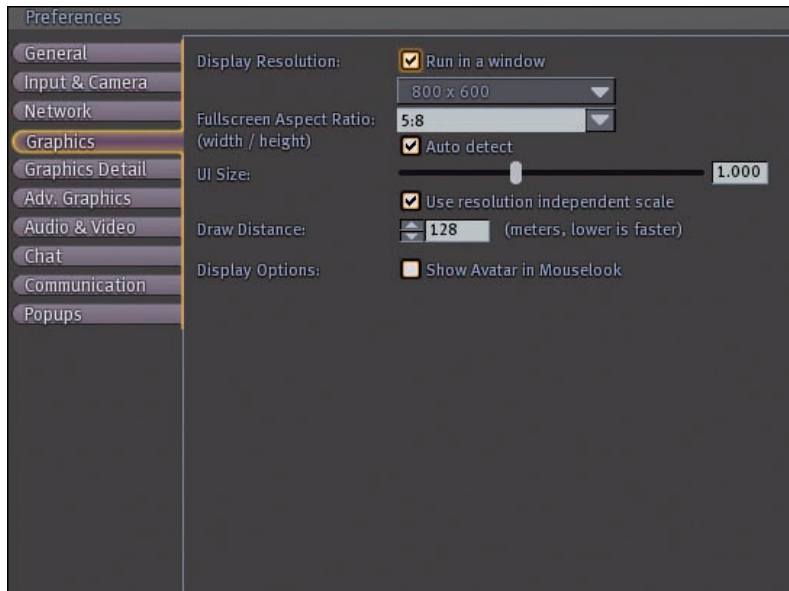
Preferences

General
Input & Camera
Network
Graphics
Graphics Detail
Adv. Graphics
Audio & Video
Chat
Communication
Popups

Display Resolution:
Run in a window
800 x 600
Fullscreen Aspect Ratio: (width / height)
5:8
Auto detect
UI Size:
1.000
Use resolution independent scale
Draw Distance:
128
(meters, lower is faster)
Display Options:
Show Avatar in Mouselook